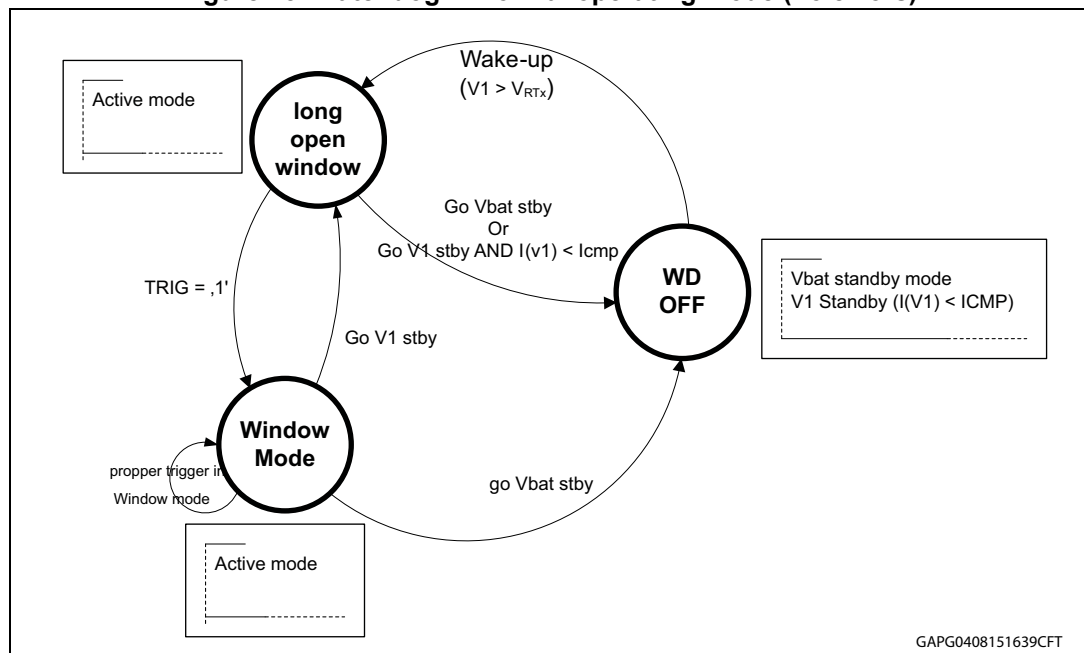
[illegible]

Wake-up ($V1 > V_{RTx}$)

Active mode

long open window

Go Vbat stby Or Go V1 stby AND I(v1) < Icmp

WD OFF

Vbat standby mode
V1 Standby (I(V1) < ICMP)

TRIG = ,1'

Go V1 stby

Window Mode

propper trigger in Window mode

go Vbat stby

Active mode

GAPG0408151639CFT